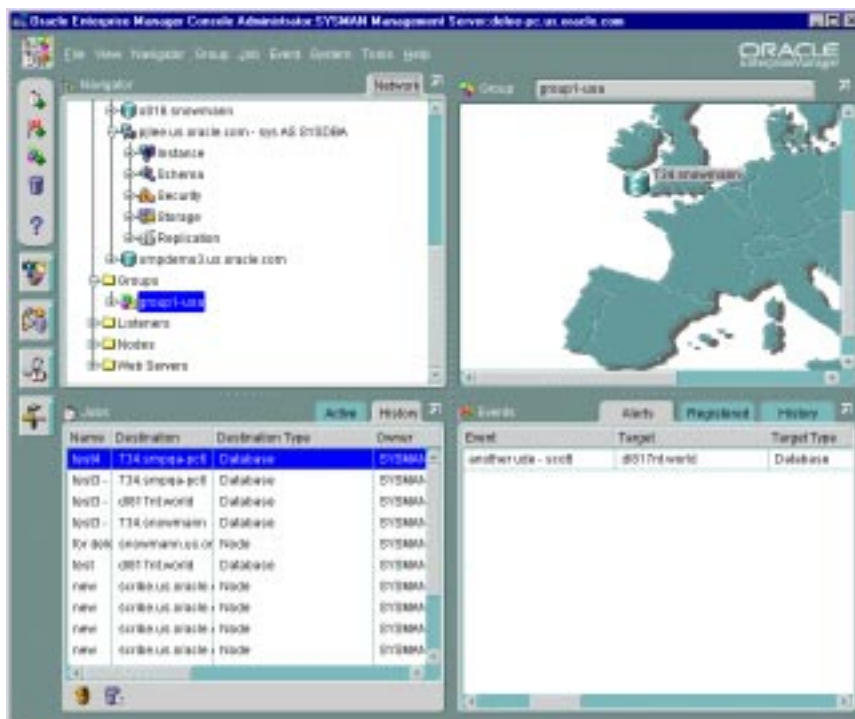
Oracle Enterprise Manager Console Administrator SYSMAN Management Server:deleo-pc.us.oracle.com

File View Navigator Group Job Event System Tools Help

ORACLE Enterprise Manager

Navigator

Network

d816 snowmann

pjlee.us.oracle.com - sys AS SYSDBA

Instance

Schema

Security

Storage

Replication

smpdemo3.us.oracle.com

Groups

group1-usa

Listeners

Nodes

Web Servers

Group group1-usa

T34.snowmann

Jobs

Active History

| Name | Destination | Destination Type | Owner |
|---|---|---|---|
| test4 | T34.smpqa-pc8 | Database | SYSMAN |
| test3 - | T34.smpqa-pc8 | Database | SYSMAN |
| test3 - | d817rd.world | Database | SYSMAN |
| test3 - | T34.snowmann | Database | SYSMAN |
| for dele | snowmann.us.or | Node | SYSMAN |
| test | d817rd.world | Database | SYSMAN |
| new | scribe.us.oracle | Node | SYSMAN |
| new | scribe.us.oracle | Node | SYSMAN |
| new | scribe.us.oracle | Node | SYSMAN |
| new | scribe.us.oracle | Node | SYSMAN |

Events

Alerts Registered History

| Event | Target | Target Type |
|---|---|---|
| another usa - scott | d817rd.world | Database |